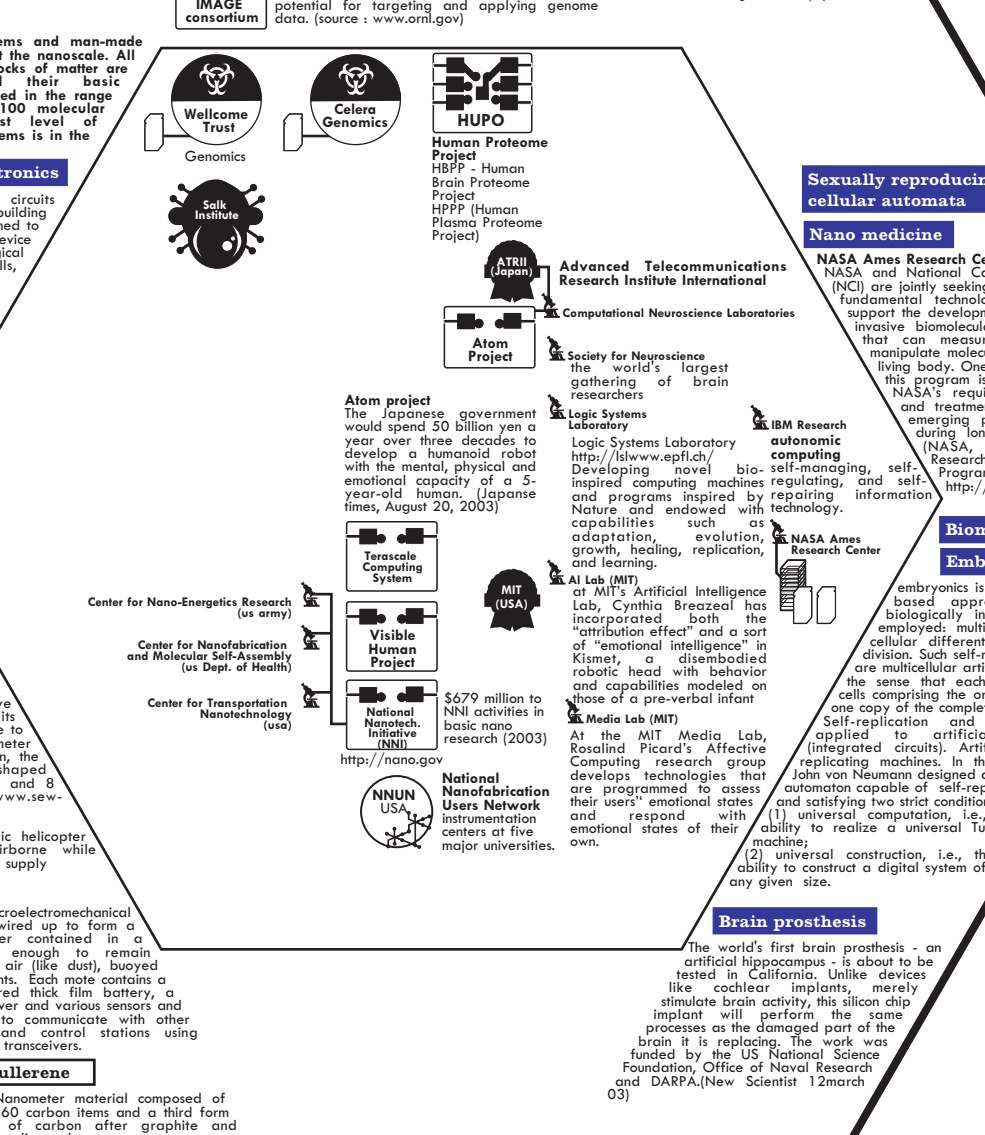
IMAGE consortium

potential for targeting and applying genome data. (source : www.ornl.gov)

ems and man-made t the nanoscale. All ocks of matter are l their basic ed in the range 100 molecular st level of ems is in the

tronics

circuits building ned to evice ical lls,

Wellcome Trust

Celera Genomics

Genomics

HUPO

Human Proteome Project
HBPP - Human Brain Proteome Project
HPPP (Human Plasma Proteome Project)

Salk Institute

ATRII (Japan)

Advanced Telecommunications Research Institute International

Computational Neuroscience Laboratories

Atom Project

Society for Neuroscience
the world's largest gathering of brain researchers

Atom project
The Japanese government would spend 50 billion yen a year over three decades to develop a humanoid robot with the mental, physical and emotional capacity of a 5-year-old human. (Japanse times, August 20, 2003)

Logic Systems Laboratory
Logic Systems Laboratory
http://lslwww.epfl.ch/
Developing novel bio-inspired computing machines and programs inspired by Nature and endowed with capabilities such as adaptation, evolution, growth, healing, replication, and learning.

IBM Research
autonomic computing
self-managing, self-regulating, and self-repairing information technology.

NASA Ames Research Center

Terascale Computing System

Visible Human Project

National Nanotech. Initiative (NNI)

Center for Nano-Energetics Research (us army)

Center for Nanofabrication and Molecular Self-Assembly (us Dept. of Health)

Center for Transportation Nanotechnology (usa)

MIT (USA)

AI Lab (MIT)
at MIT's Artificial Intelligence Lab, Cynthia Breazeal has incorporated both the "attribution effect" and a sort of "emotional intelligence" in Kismet, a disembodied robotic head with behavior and capabilities modeled on those of a pre-verbal infant

$679 million to NNI activities in basic nano research (2003)

http://nano.gov

Media Lab (MIT)
At the MIT Media Lab, Rosalind Picard's Affective Computing research group develops technologies that are programmed to assess their users" emotional states and respond with emotional states of their own.

NNUN USA

National Nanofabrication Users Network
instrumentation centers at five major universities.

ve its e to meter n, the shaped and 8 www.sew-

ic helicopter irborne while supply

croelectromechanical wired up to form a er contained in a enough to remain air (like dust), buoyed nts. Each mote contains a red thick film battery, a ver and various sensors and to communicate with other and control stations using transceivers.

ullerene

Nanometer material composed of 60 carbon items and a third form of carbon after graphite and

Sexually reproducin cellular automata

Nano medicine

NASA Ames Research Ce
NASA and National Ca (NCI) are jointly seeking fundamental technolo support the developm invasive biomolecul that can measur manipulate molec living body. One this program is NASA's requi and treatme emerging p during lon (NASA, Research Program http://

Biom

Emb

embryonics is based appr biologically in employed: multi cellular different division. Such self-r are multicellular arti the sense that each cells comprising the or one copy of the complet Self-replication and applied to artificia (integrated circuits). Arti replicating machines. In th John von Neumann designed a automaton capable of self-rep and satisfying two strict condition (1) universal computation, i.e., ability to realize a universal Tu machine;
(2) universal construction, i.e., th ability to construct a digital system of any given size.

Brain prosthesis

The world's first brain prosthesis - an artificial hippocampus - is about to be tested in California. Unlike devices like cochlear implants, merely stimulate brain activity, this silicon chip implant will perform the same processes as the damaged part of the brain it is replacing. The work was funded by the US National Science Foundation, Office of Naval Research and DARPA.(New Scientist 12march 03)